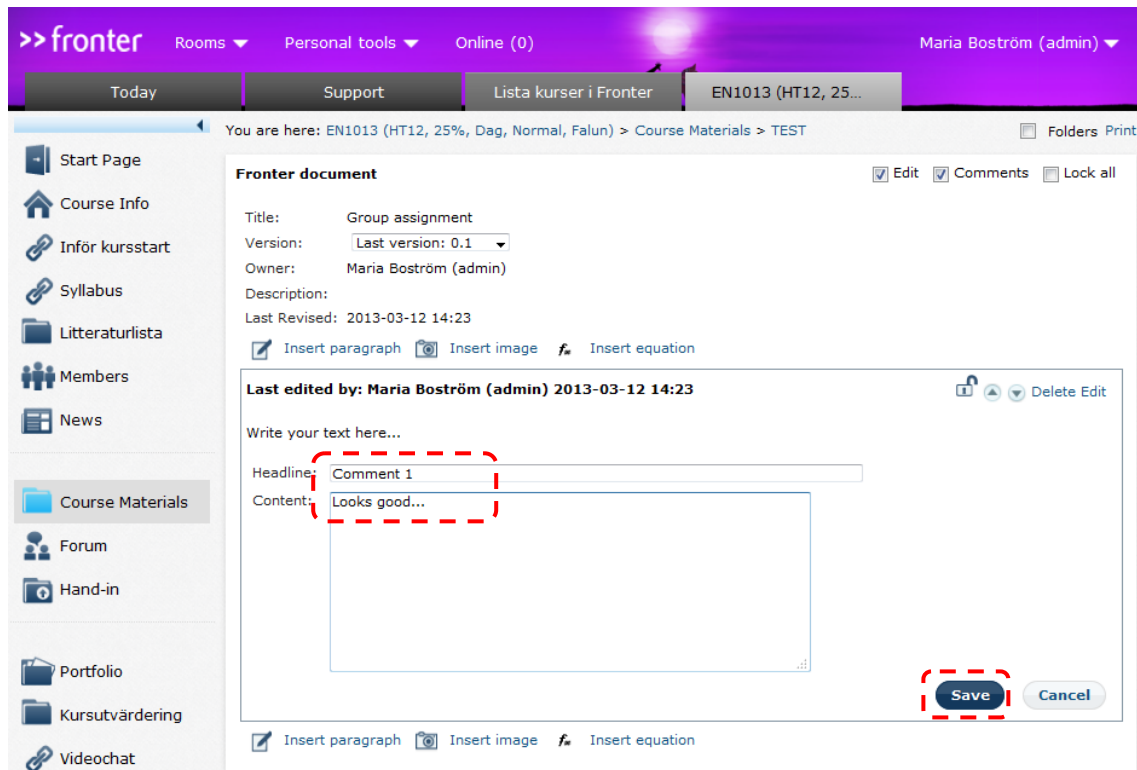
>> fronter Rooms Personal tools Online (0) Maria Boström (admin)

Today Support Lista kurser i Fronter EN1013 (HT12, 25...

You are here: EN1013 (HT12, 25%, Dag, Normal, Falun) > Course Materials > TEST

Folders Print

Start Page
Course Info
Inför kursstart
Syllabus
Litteraturlista
Members
News

Course Materials
Forum
Hand-in

Portfolio
Kursutvärdering
Videochat

Fronter document

Edit Comments Lock all

Title: Group assignment
Version: Last version: 0.1
Owner: Maria Boström (admin)
Description:
Last Revised: 2013-03-12 14:23

Insert paragraph Insert image Insert equation

Last edited by: Maria Boström (admin) 2013-03-12 14:23

Delete Edit

Write your text here...

Headline: Comment 1
Content: Looks good...

Save Cancel

Insert paragraph Insert image Insert equation